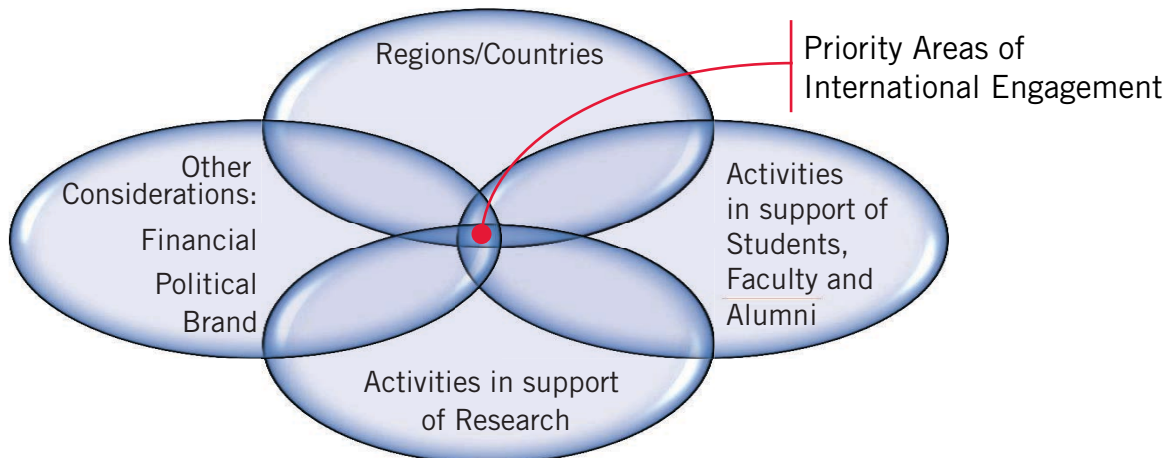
Regions/Countries

Priority Areas of International Engagement

Other Considerations:
Financial
Political
Brand

Activities in support of Students, Faculty and Alumni

Activities in support of Research